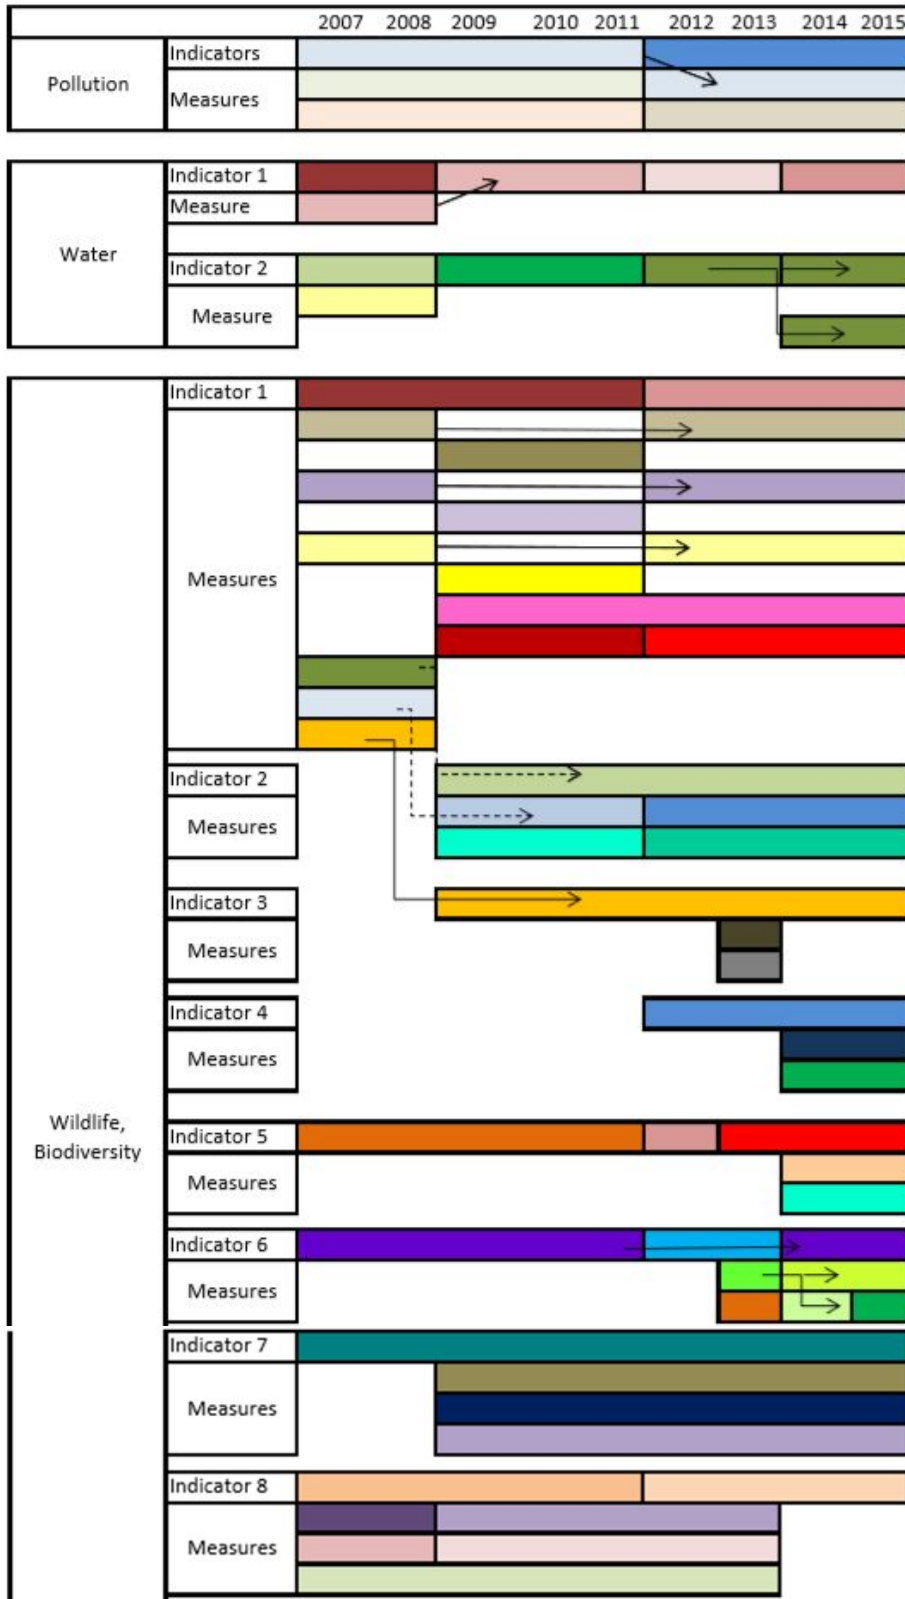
2007 2008 2009 2010 2011 2012 2013 2014 2015

Pollution
Indicators
Measures

Water
Indicator 1
Measure
Indicator 2
Measure

Wildlife, Biodiversity
Indicator 1
Measures
Indicator 2
Measures
Indicator 3
Measures
Indicator 4
Measures
Indicator 5
Measures
Indicator 6
Measures
Indicator 7
Measures
Indicator 8
Measures